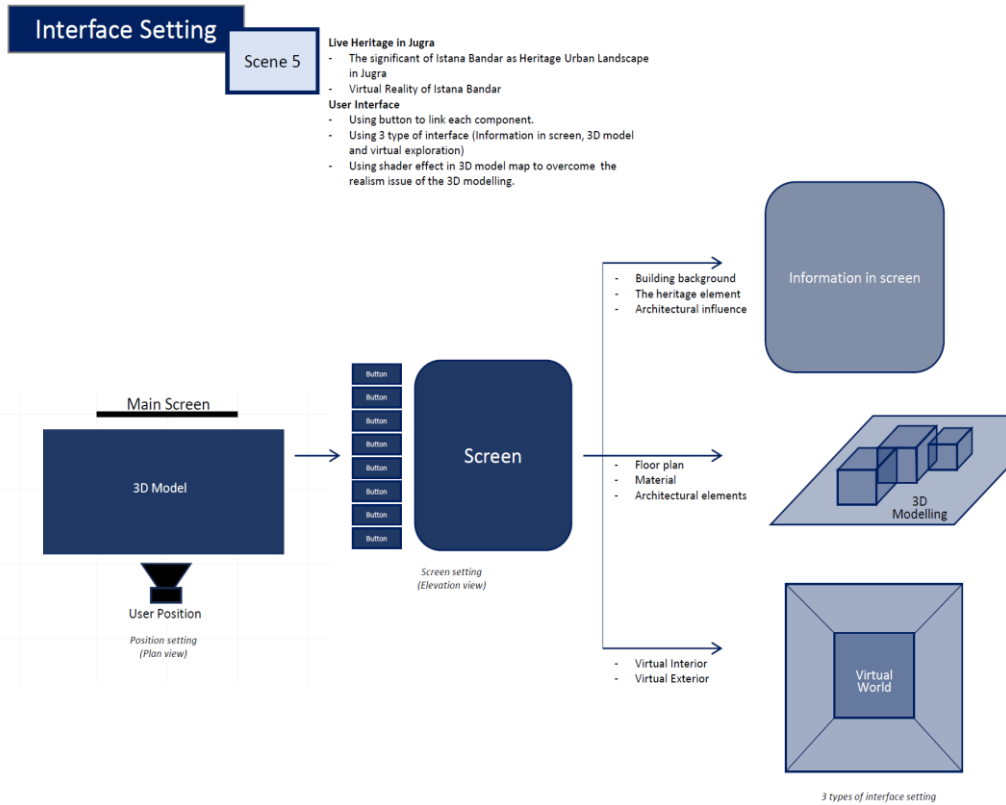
Interface Setting

Scene 5

**Live Heritage in Jugra**
- The significant of Istana Bandar as Heritage Urban Landscape in Jugra
- Virtual Reality of Istana Bandar

**User Interface**
- Using button to link each component.
- Using 3 type of interface (Information in screen, 3D model and virtual exploration)
- Using shader effect in 3D model map to overcome the realism issue of the 3D modelling.

- Building background
- The heritage element
- Architectural influence

Information in screen

Main Screen

3D Model

User Position

Position setting
(Plan view)

Button
Button
Button
Button
Button
Button
Button
Button

Screen

Screen setting
(Elevation view)

- Floor plan
- Material
- Architectural elements

3D
Modelling

- Virtual Interior
- Virtual Exterior

Virtual
World

3 types of interface setting